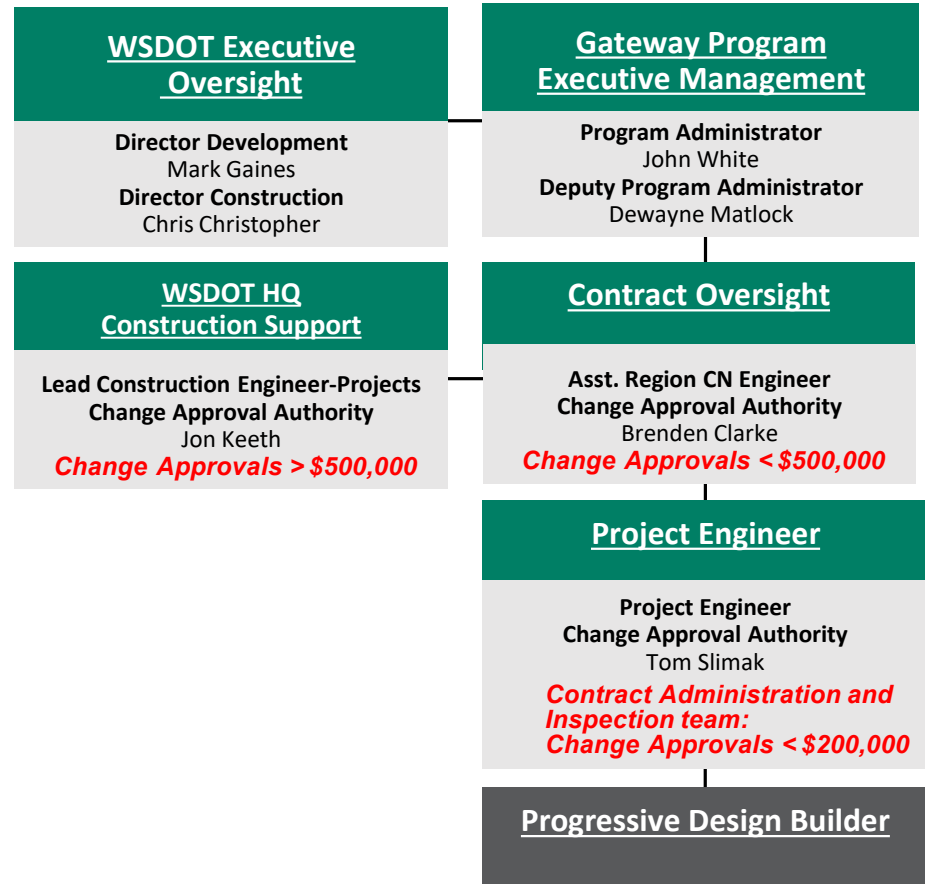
WSDOT Executive Oversight

Director Development
Mark Gaines
Director Construction
Chris Christopher

Gateway Program Executive Management

Program Administrator
John White
Deputy Program Administrator
Dewayne Matlock

WSDOT HQ Construction Support

Lead Construction Engineer-Projects
Change Approval Authority
Jon Keeth
Change Approvals > $500,000

Contract Oversight

Asst. Region CN Engineer
Change Approval Authority
Brenden Clarke
Change Approvals < $500,000

Project Engineer

Project Engineer
Change Approval Authority
Tom Slimak
Contract Administration and Inspection team:
Change Approvals < $200,000

Progressive Design Builder